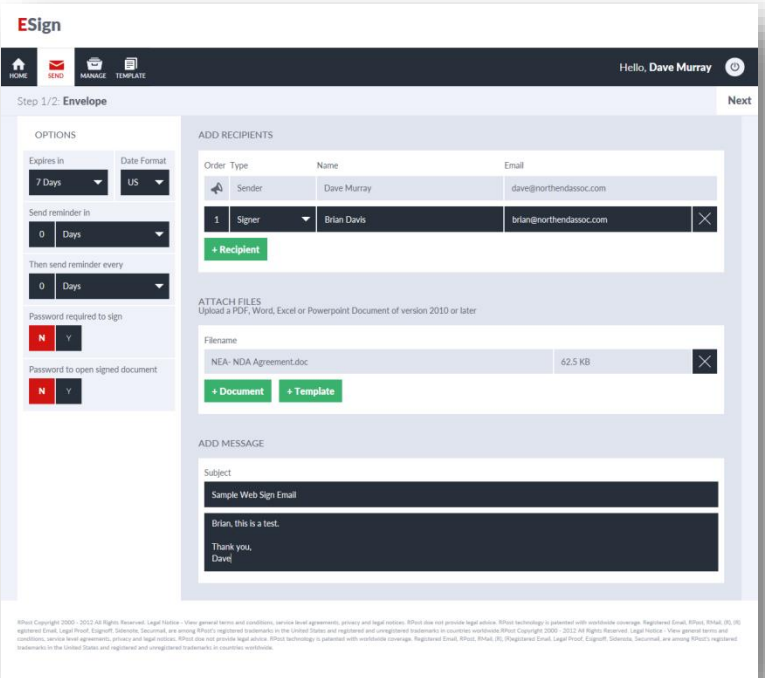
ESign

HOME SEND MANAGE TEMPLATE

Hello, Dave Murray

Step 1/2: Envelope

Next

OPTIONS

Expires in
7 Days

Date Format
US

Send reminder in
0 Days

Then send reminder every
0 Days

Password required to sign
N Y

Password to open signed document
N Y

ADD RECIPIENTS

| Order | Type | Name | Email |
|---|---|---|---|
| | Sender | Dave Murray | dave@northendassoc.com |
| 1 | Signer | Brian Davis | brian@northendassoc.com |

+ Recipient

ATTACH FILES
Upload a PDF, Word, Excel or Powerpoint Document of version 2010 or later

Filename
NEA- NDA Agreement.doc 62.5 KB

+ Document + Template

ADD MESSAGE

Subject
Sample Web Sign Email

Brian, this is a test.

Thank you,
Dave

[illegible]